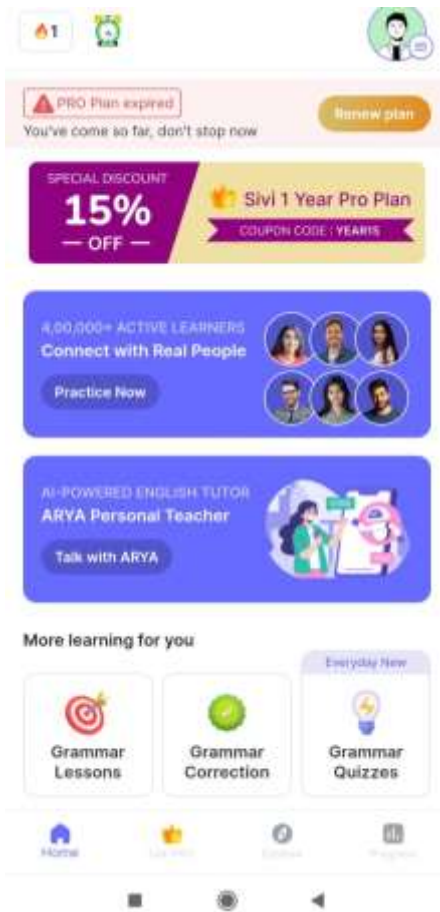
1

PRO Plan expired

You've come so far, don't stop now

Renew plan

SPECIAL DISCOUNT

15%

— OFF —

Sivi 1 Year Pro Plan

COUPON CODE : YEAR15

4,00,000+ ACTIVE LEARNERS

Connect with Real People

Practice Now

AI-POWERED ENGLISH TUTOR

ARYA Personal Teacher

Talk with ARYA

More learning for you

Everyday New

Grammar Lessons

Grammar Correction

Grammar Quizzes

Home

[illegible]

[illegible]

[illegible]